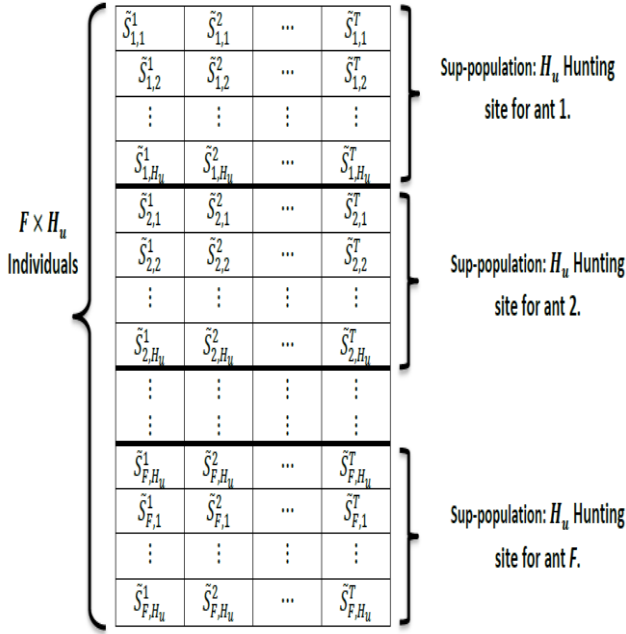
$F \times H_u$ Individuals

| $\tilde{S}_{1,1}^{1}$ | $\tilde{S}_{1,1}^{2}$ | ... | $\tilde{S}_{1,1}^{T}$ |
|---|---|---|---|
| $\tilde{S}_{1,2}^{1}$ | $\tilde{S}_{1,2}^{2}$ | ... | $\tilde{S}_{1,2}^{T}$ |
| ⋮ | ⋮ | ⋮ | ⋮ |
| $\tilde{S}_{1,H_u}^{1}$ | $\tilde{S}_{1,H_u}^{2}$ | ... | $\tilde{S}_{1,H_u}^{T}$ |
| $\tilde{S}_{2,1}^{1}$ | $\tilde{S}_{2,1}^{2}$ | ... | $\tilde{S}_{2,1}^{T}$ |
| $\tilde{S}_{2,2}^{1}$ | $\tilde{S}_{2,2}^{2}$ | ... | $\tilde{S}_{2,2}^{T}$ |
| ⋮ | ⋮ | ⋮ | ⋮ |
| $\tilde{S}_{2,H_u}^{1}$ | $\tilde{S}_{2,H_u}^{2}$ | ... | $\tilde{S}_{2,H_u}^{T}$ |
| ⋮ | ⋮ | ⋮ | ⋮ |
| ⋮ | ⋮ | ⋮ | ⋮ |
| $\tilde{S}_{F,H_u}^{1}$ | $\tilde{S}_{F,H_u}^{2}$ | ... | $\tilde{S}_{F,H_u}^{T}$ |
| $\tilde{S}_{F,1}^{1}$ | $\tilde{S}_{F,1}^{2}$ | ... | $\tilde{S}_{F,1}^{T}$ |
| ⋮ | ⋮ | ⋮ | ⋮ |
| $\tilde{S}_{F,H_u}^{1}$ | $\tilde{S}_{F,H_u}^{2}$ | ... | $\tilde{S}_{F,H_u}^{T}$ |

Sup-population: $H_u$ Hunting site for ant 1.

Sup-population: $H_u$ Hunting site for ant 2.

Sup-population: $H_u$ Hunting site for ant $F$.